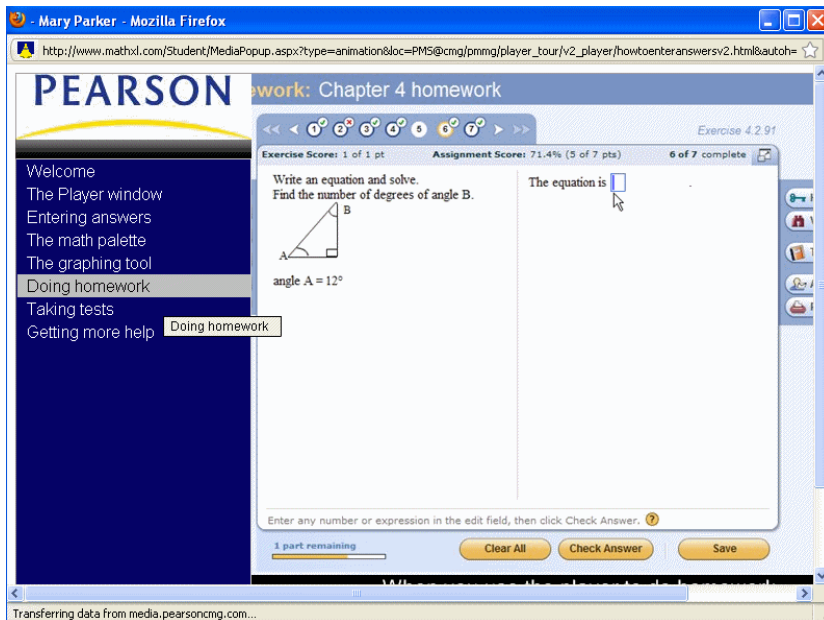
- Mary Parker - Mozilla Firefox

http://www.mathxl.com/Student/MediaPopup.aspx?type=animation&loc=PMS@cmg/pmmg/player_tour/v2_player/howtoenteranswersv2.html&autoh=

PEARSON

ework: Chapter 4 homework

1 2 3 4 5 6 7

Exercise 4.2.91

Exercise Score: 1 of 1 pt

Assignment Score: 71.4% (5 of 7 pts)

6 of 7 complete

Welcome
The Player window
Entering answers
The math palette
The graphing tool
Doing homework
Taking tests
Getting more help

Doing homework

Write an equation and solve.
Find the number of degrees of angle B.

B

A

angle A = 12°

The equation is

Enter any number or expression in the edit field, then click Check Answer.

1 part remaining

Clear All

Check Answer

Save

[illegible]

Transferring data from media.pearsoncmg.com...